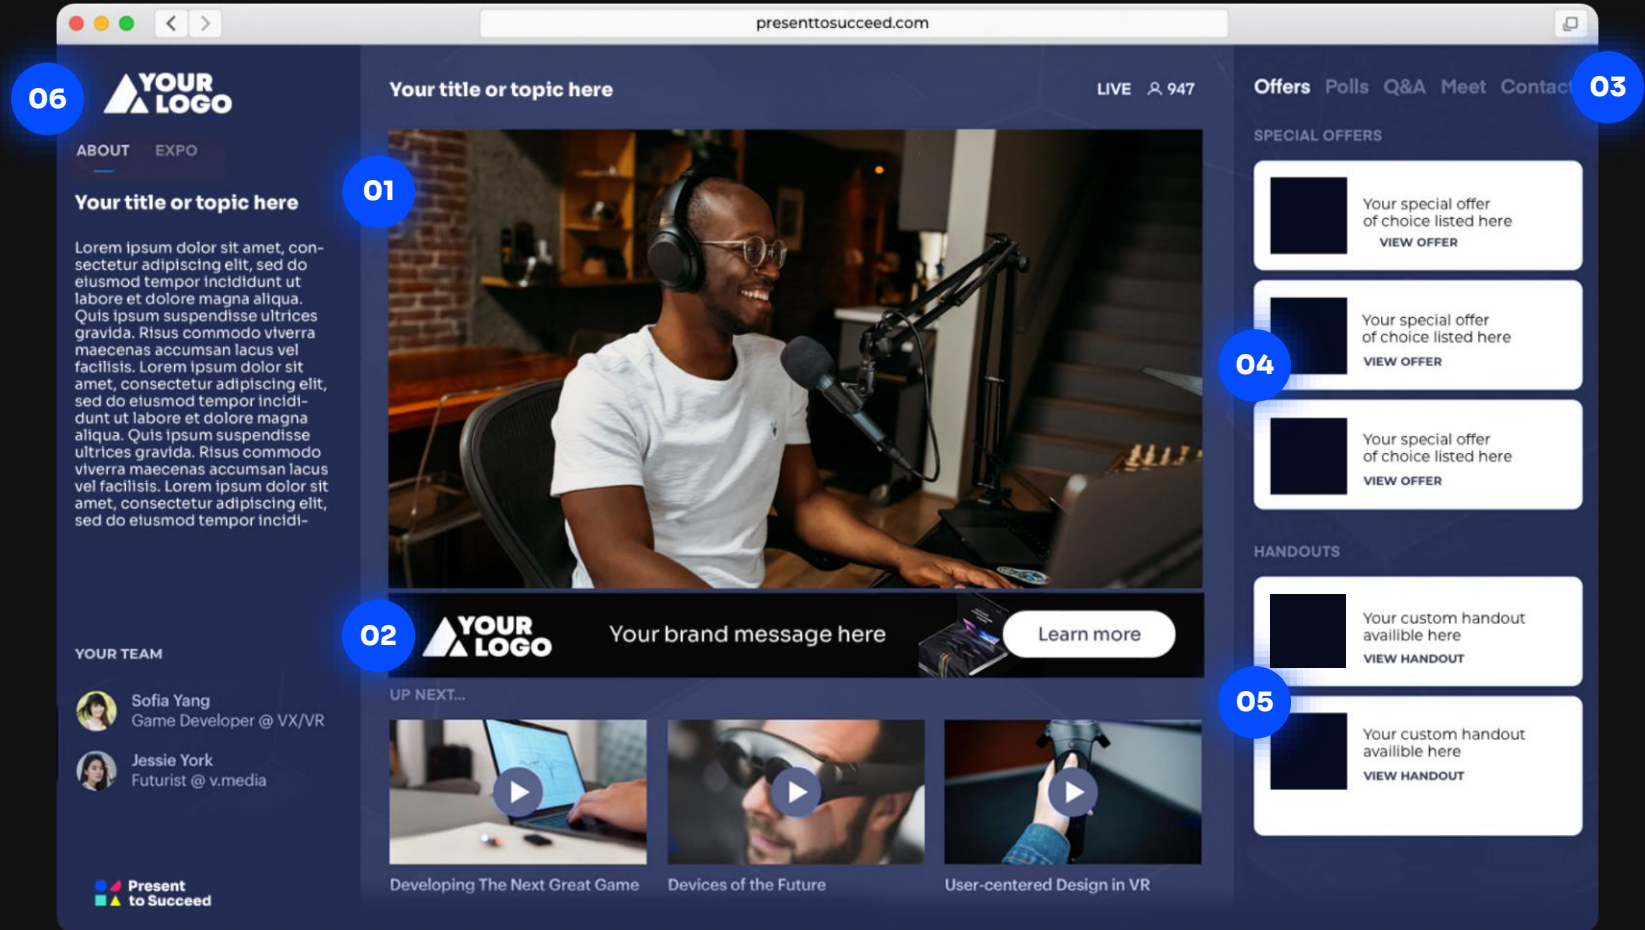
presenttosucceed.com

06

YOUR LOGO

ABOUT EXPO

Your title or topic here

Lorem ipsum dolor sit amet, consectetur adipiscing elit, sed do eiusmod tempor incididunt ut labore et dolore magna aliqua. Quis ipsum suspendisse ultrices gravida. Risus commodo viverra maecenas accumsan lacus vel facilisis. Lorem ipsum dolor sit amet, consectetur adipiscing elit, sed do eiusmod tempor incididunt ut labore et dolore magna aliqua. Quis ipsum suspendisse ultrices gravida. Risus commodo viverra maecenas accumsan lacus vel facilisis. Lorem ipsum dolor sit amet, consectetur adipiscing elit, sed do eiusmod tempor incidi-

YOUR TEAM

Sofia Yang
Game Developer @ VX/VR

Jessie York
Futurist @ v.media

Present to Succeed

Your title or topic here

LIVE 947

01

02

YOUR LOGO

Your brand message here

Learn more

UP NEXT...

Developing The Next Great Game

Devices of the Future

User-centered Design in VR

Offers Polls Q&A Meet Contact

03

SPECIAL OFFERS

Your special offer of choice listed here
VIEW OFFER

04

Your special offer of choice listed here
VIEW OFFER

Your special offer of choice listed here
VIEW OFFER

HANDOUTS

Your custom handout availible here
VIEW HANDOUT

05

Your custom handout availible here
VIEW HANDOUT